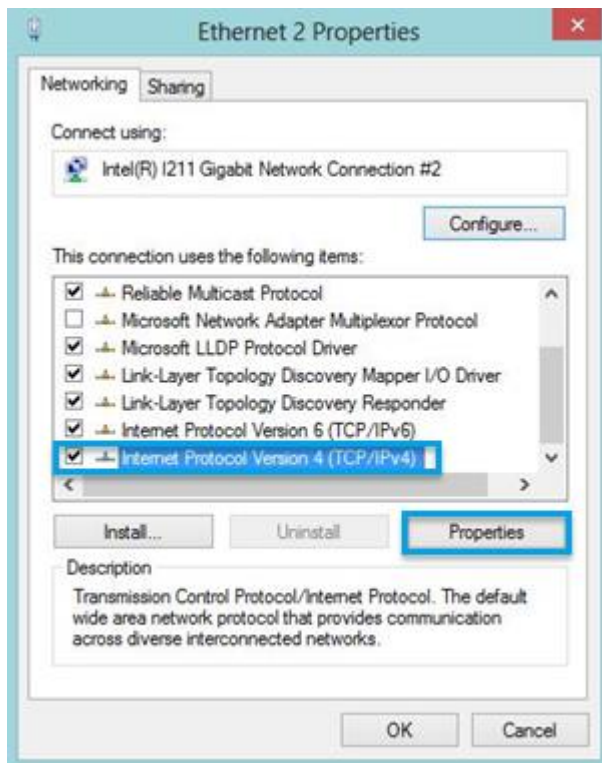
Ethernet 2 Properties

Networking | Sharing

Connect using:

Intel(R) I211 Gigabit Network Connection #2

Configure...

This connection uses the following items:

Reliable Multicast Protocol
Microsoft Network Adapter Multiplexor Protocol
Microsoft LLDP Protocol Driver
Link-Layer Topology Discovery Mapper I/O Driver
Link-Layer Topology Discovery Responder
Internet Protocol Version 6 (TCP/IPv6)
Internet Protocol Version 4 (TCP/IPv4)

Install... | Uninstall | Properties

Description

Transmission Control Protocol/Internet Protocol. The default wide area network protocol that provides communication across diverse interconnected networks.

OK | Cancel